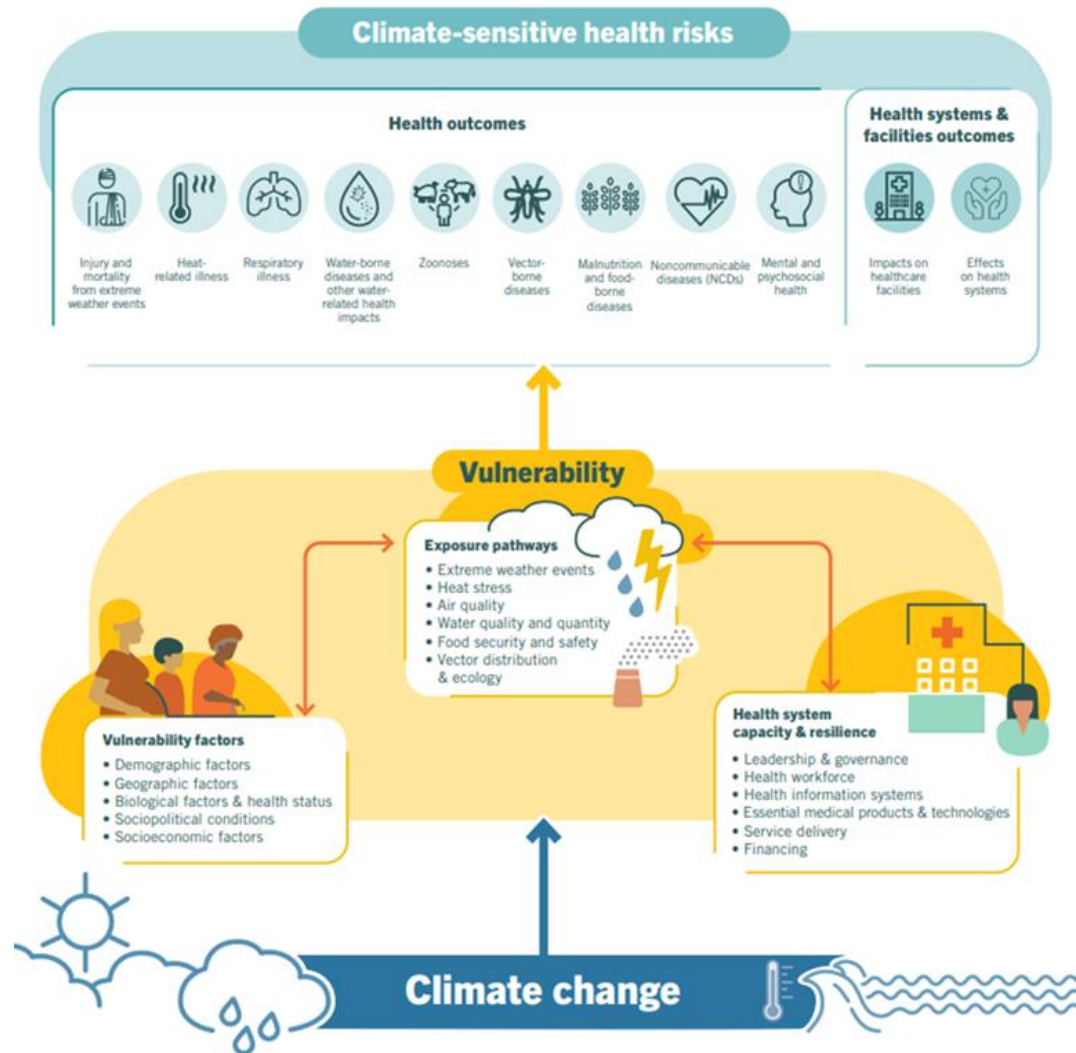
Climate-sensitive health risks

Health outcomes

Injury and mortality from extreme weather events

Heat-related illness

Respiratory illness

Water-borne diseases and other water-related health impacts

Zoonoses

Vector-borne diseases

Malnutrition and food-borne diseases

Noncommunicable diseases (NCDs)

Mental and psychosocial health

Health systems & facilities outcomes

Impacts on healthcare facilities

Effects on health systems

Vulnerability

Exposure pathways
• Extreme weather events
• Heat stress
• Air quality
• Water quality and quantity
• Food security and safety
• Vector distribution & ecology

Vulnerability factors
• Demographic factors
• Geographic factors
• Biological factors & health status
• Sociopolitical conditions
• Socioeconomic factors

Health system capacity & resilience
• Leadership & governance
• Health workforce
• Health information systems
• Essential medical products & technologies
• Service delivery
• Financing

Climate change